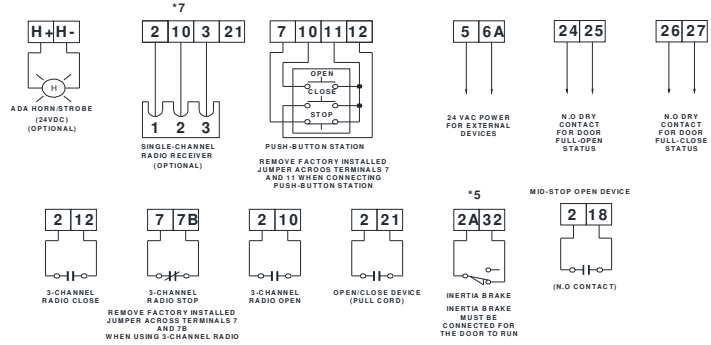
H+ H-

H

ADA HORN/STROBE (24VDC) (OPTIONAL)

*7

2 10 3 21

1 2 3

SINGLE-CHANNEL RADIO RECEIVER (OPTIONAL)

7 10 11 12

OPEN

CLOSE

STOP

PUSH-BUTTON STATION

REMOVE FACTORY INSTALLED JUMPER ACROSS TERMINALS 7 AND 11 WHEN CONNECTING PUSH-BUTTON STATION

5 6A

24 VAC POWER FOR EXTERNAL DEVICES

24 25

N.O DRY CONTACT FOR DOOR FULL-OPEN STATUS

26 27

N.O DRY CONTACT FOR DOOR FULL-CLOSE STATUS

2 12

3-CHANNEL RADIO CLOSE

7 7B

3-CHANNEL RADIO STOP

REMOVE FACTORY INSTALLED JUMPER ACROSS TERMINALS 7 AND 7B WHEN USING 3-CHANNEL RADIO

2 10

3-CHANNEL RADIO OPEN

2 21

OPEN/CLOSE DEVICE (PULL CORD)

*5

2A 32

INERTIA BRAKE

INERTIA BRAKE MUST BE CONNECTED FOR THE DOOR TO RUN

MID-STOP OPEN DEVICE

2 18

(N.O CONTACT)